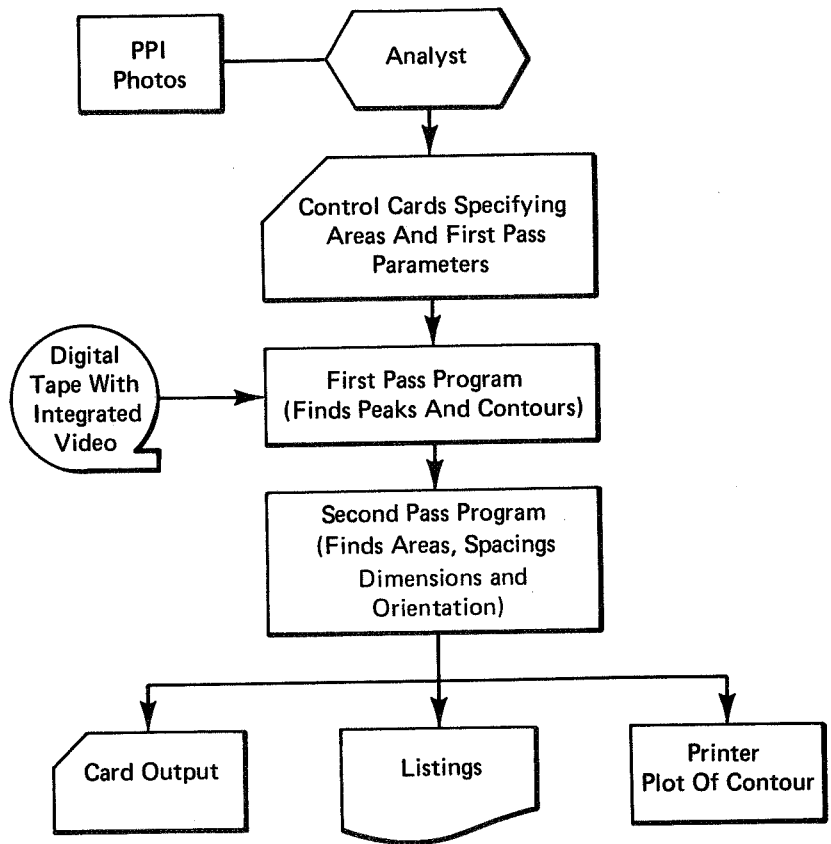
PPI Photos

Analyst

Control Cards Specifying Areas And First Pass Parameters

Digital Tape With Integrated Video

First Pass Program (Finds Peaks And Contours)

Second Pass Program (Finds Areas, Spacings Dimensions and Orientation)

Card Output

Listings

Printer Plot Of Contour